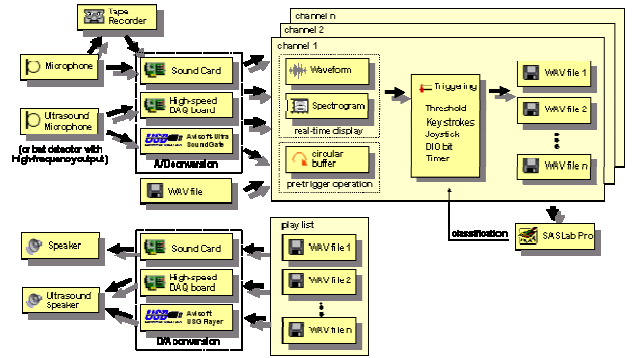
Tape Recorder

Microphone

Ultrasound Microphone

(or bat detector with high-frequency output)

Sound Card

High-speed DAQ board

Avisoft Ultra SoundGate

A/D conversion

WAV file

channel n

channel 2

channel 1

Waveform

Spectrogram

real-time display

circular buffer

pre-trigger operation

Triggering

Threshold
Keystrokes
Joystick
DIO bit
Timer

WAV file 1

WAV file 2

WAV file n

classification

SASLab Pro

Speaker

Ultrasound Speaker

Sound Card

High-speed DAQ board

Avisoft USG Player

D/A conversion

play list

WAV file 1

WAV file 2

WAV file n